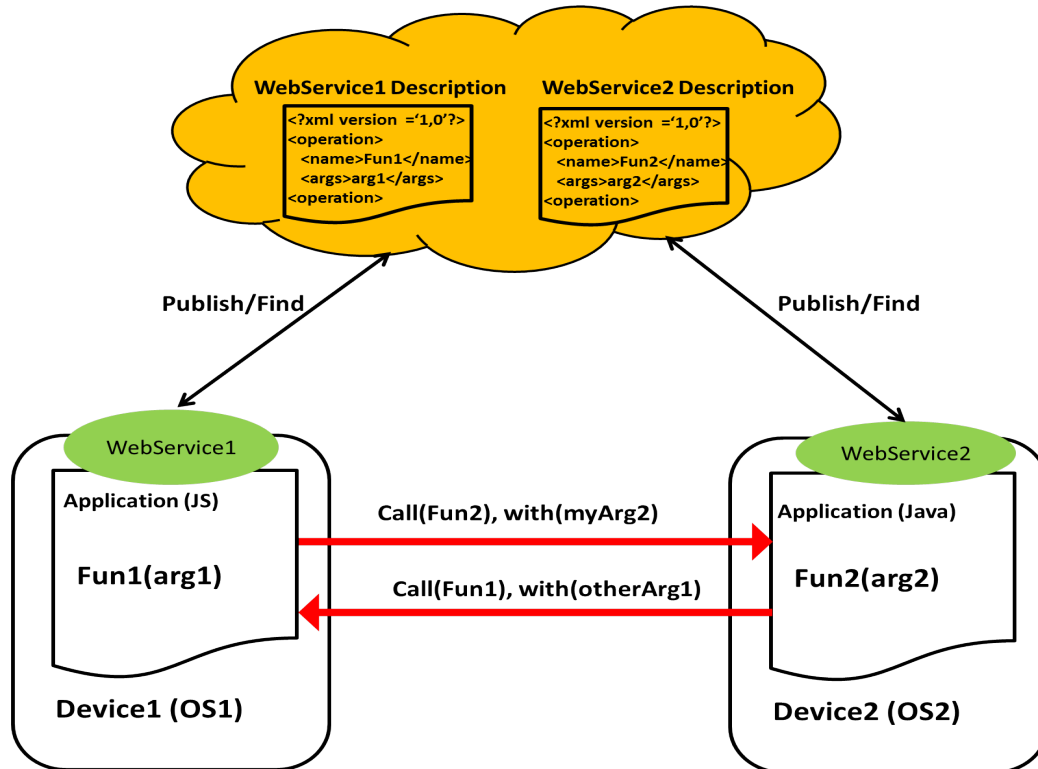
WebService1 Description

<?xml version ='1,0'?>
<operation>
<name>Fun1</name>
<args>arg1</args>
<operation>

WebService2 Description

<?xml version ='1,0'?>
<operation>
<name>Fun2</name>
<args>arg2</args>
<operation>

Publish/Find

Publish/Find

WebService1

Application (JS)

Fun1(arg1)

Device1 (OS1)

Call(Fun2), with(myArg2)

Call(Fun1), with(otherArg1)

WebService2

Application (Java)

Fun2(arg2)

Device2 (OS2)